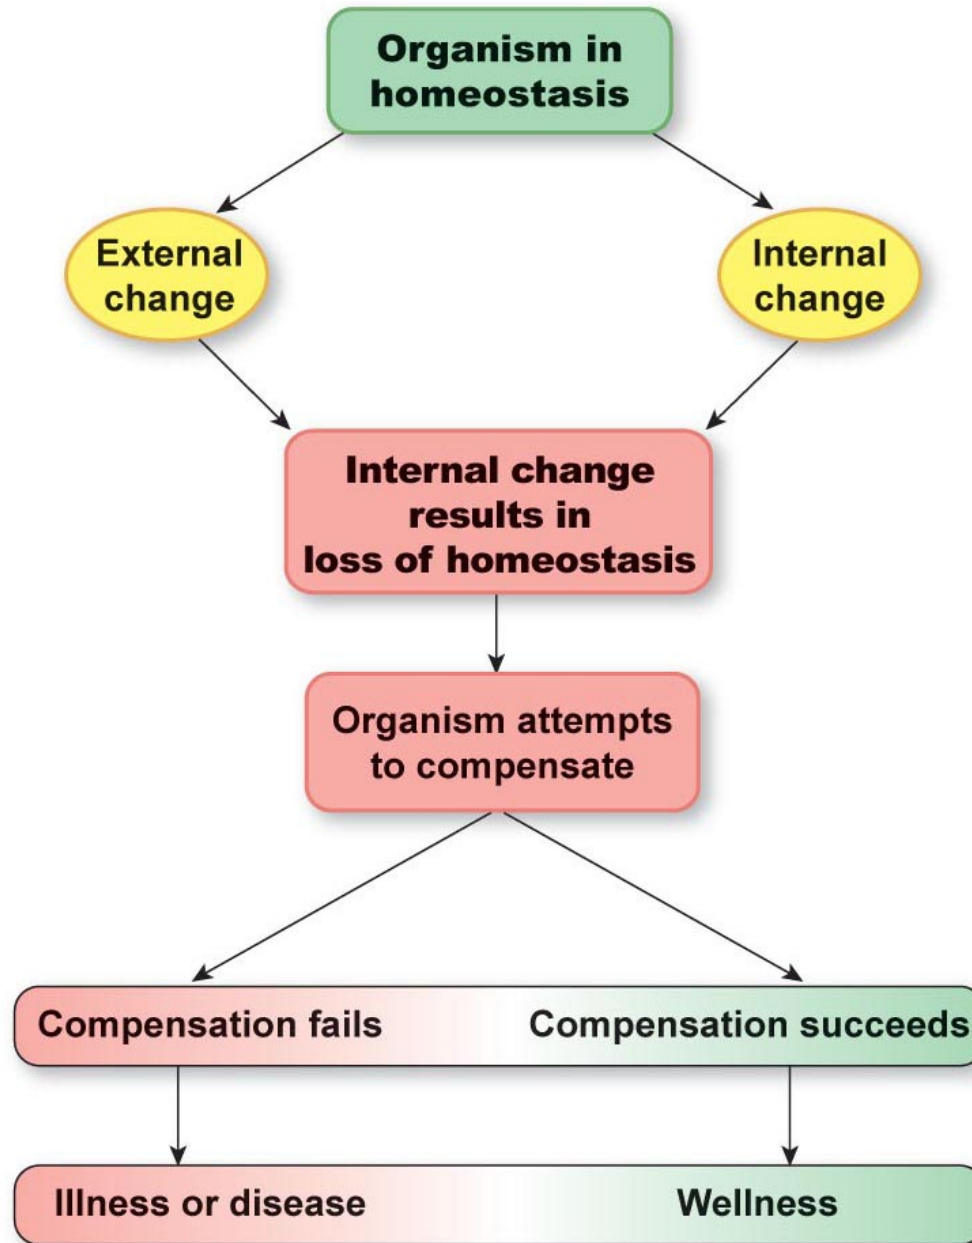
Organism in homeostasis

External change

Internal change

Internal change results in loss of homeostasis

Organism attempts to compensate

Compensation fails

Compensation succeeds

Illness or disease

Wellness